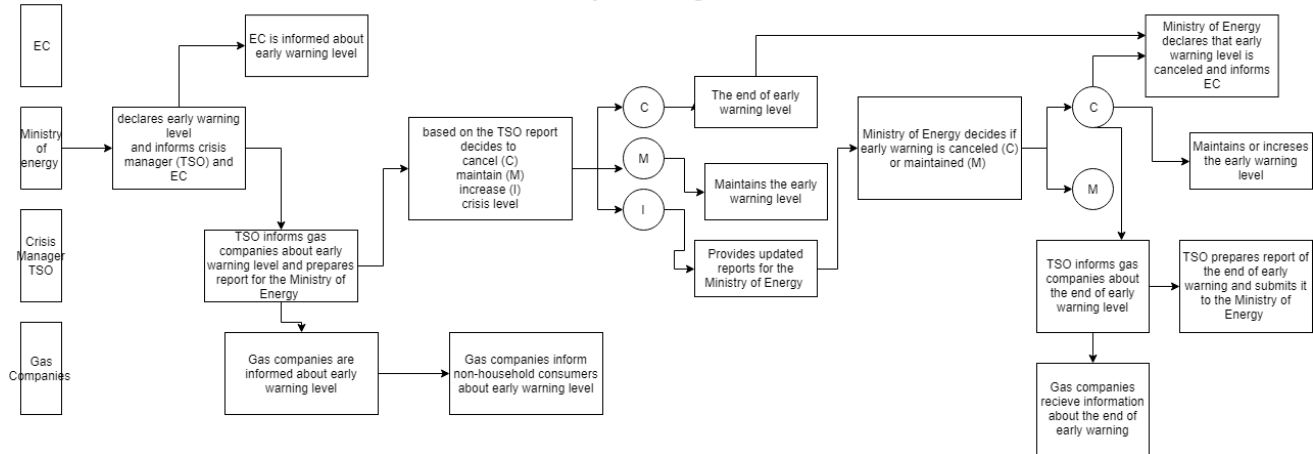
EC

Ministry of energy

Crisis Manager TSO

Gas Companies

EC is informed about early warning level

declares early warning level and informs crisis manager (TSO) and EC

TSO informs gas companies about early warning level and prepares report for the Ministry of Energy

Gas companies are informed about early warning level

Gas companies inform non-household consumers about early warning level

based on the TSO report decides to cancel (C) maintain (M) increase (I) crisis level

C

M

I

The end of early warning level

Maintains the early warning level

Provides updated reports for the Ministry of Energy

Ministry of Energy decides if early warning is canceled (C) or maintained (M)

Ministry of Energy declares that early warning level is canceled and informs EC

C

M

Maintains or increses the early warning level

TSO informs gas companies about the end of early warning level

TSO prepares report of the end of early warning and submits it to the Ministry of Energy

Gas companies recieve information about the end of early warning